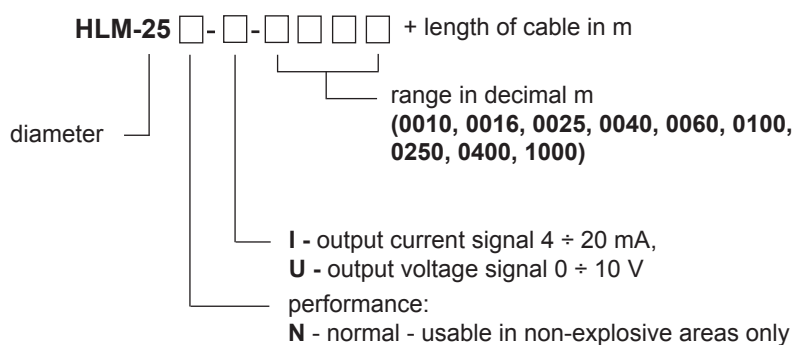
HLM-25 □-□-□□□□ + length of cable in m

range in decimal m
(0010, 0016, 0025, 0040, 0060, 0100, 0250, 0400, 1000)

diameter

I - output current signal 4 ÷ 20 mA,
U - output voltage signal 0 ÷ 10 V

performance:
N - normal - usable in non-explosive areas only